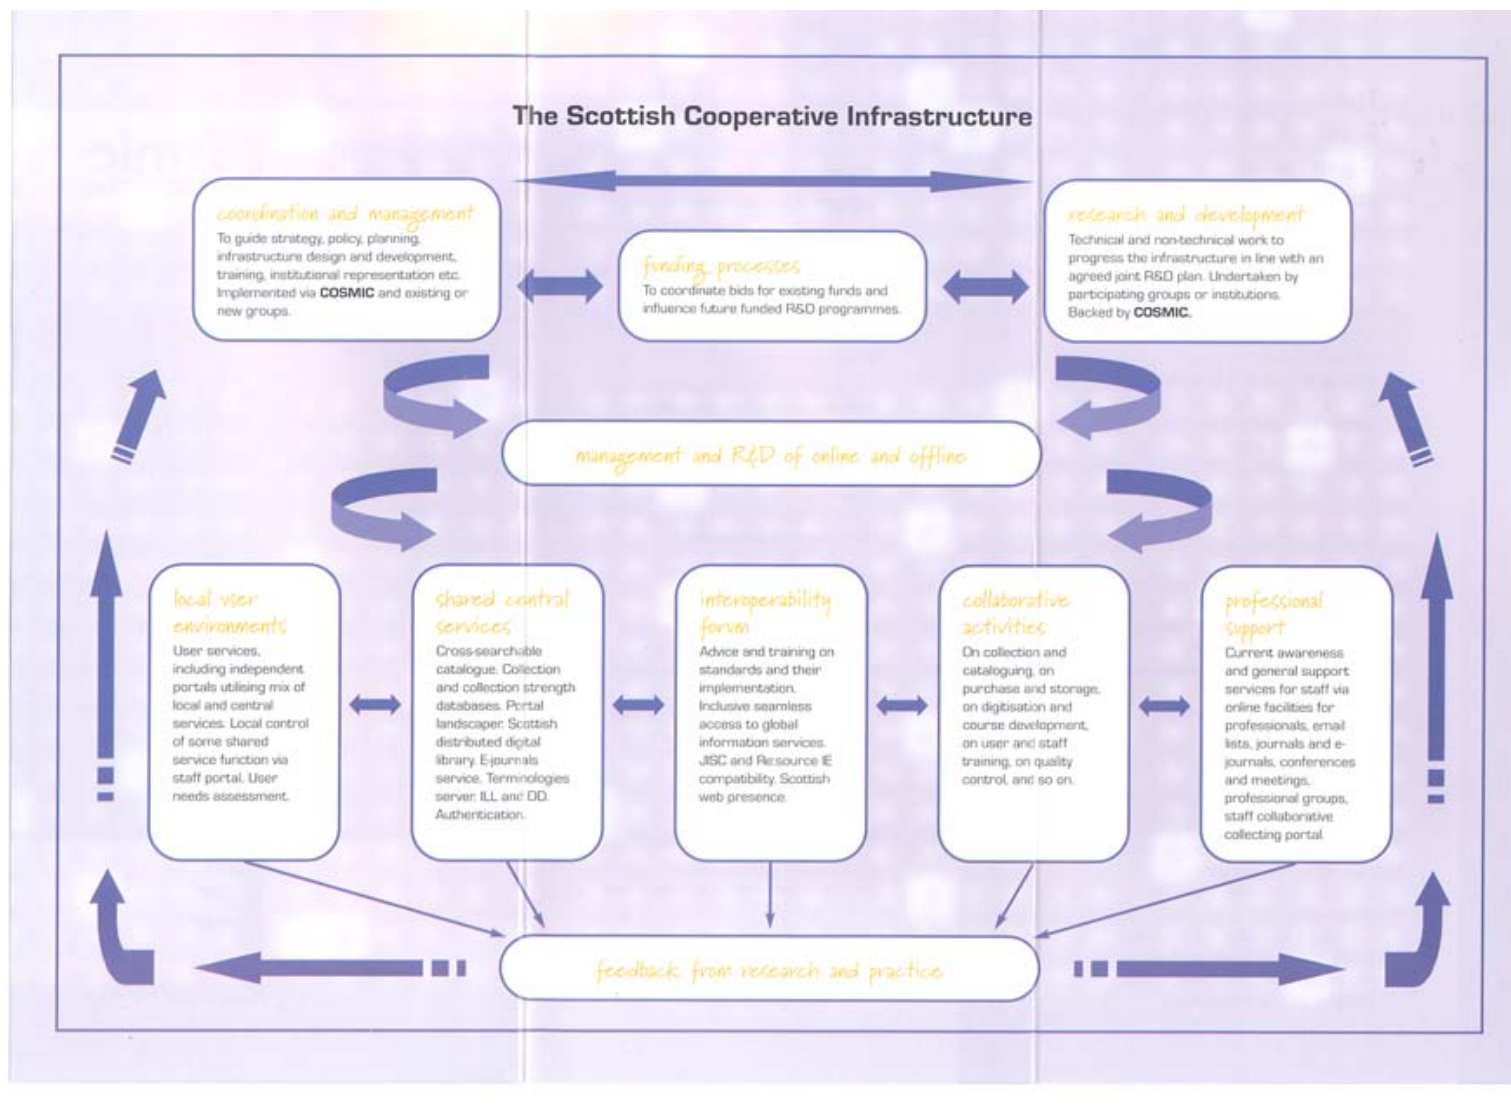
The Scottish Cooperative Infrastructure

coordination and management
To guide strategy, policy, planning, infrastructure design and development, training, institutional representation etc. Implemented via COSMIC and existing or new groups.

funding processes
To coordinate bids for existing funds and influence future funded R&D programmes.

research and development
Technical and non-technical work to progress the infrastructure in line with an agreed joint R&D plan. Undertaken by participating groups or institutions. Backed by COSMIC.

management and R&D of online and offline

local user environments
User services, including independent portals utilising mix of local and central services. Local control of some shared service function via staff portal. User needs assessment.

shared central services
Cross-searchable catalogue. Collection and collection strength databases. Portal landscaper. Scottish distributed digital library. E-journals service. Terminologies server. ILL and DD. Authentication.

interoperability forum
Advice and training on standards and their implementation. Inclusive seamless access to global information services. JISC and Resource IE compatibility. Scottish web presence.

collaborative activities
On collection and cataloguing, on purchase and storage, on digitisation and course development, on user and staff training, on quality control, and so on.

professional support
Current awareness and general support services for staff via online facilities for professionals, email lists, journals and e-journals, conferences and meetings, professional groups, staff collaborative collecting portal.

feedback from research and practice